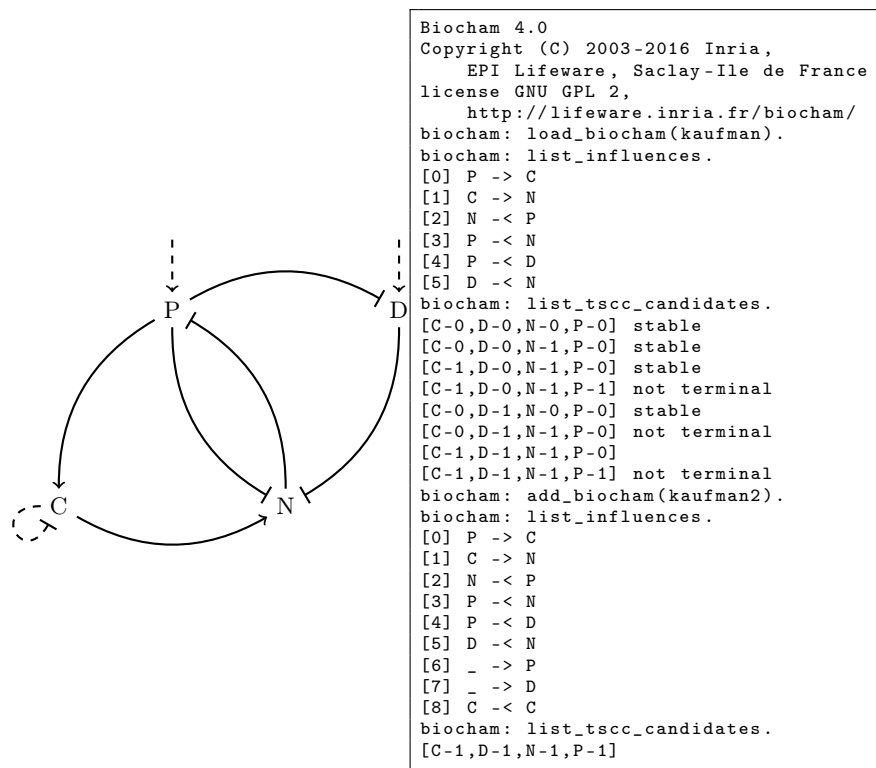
P
D
C
N

Biocham 4.0
Copyright (C) 2003-2016 Inria,
EPI Lifeware, Saclay-Ile de France
license GNU GPL 2,
http://lifeware.inria.fr/biocham/
biocham: load_biocham(kaufman).
biocham: list_influences.
[0] P -> C
[1] C -> N
[2] N -< P
[3] P -< N
[4] P -< D
[5] D -< N
biocham: list_tscc_candidates.
[C-0,D-0,N-0,P-0] stable
[C-0,D-0,N-1,P-0] stable
[C-1,D-0,N-1,P-0] stable
[C-1,D-0,N-1,P-1] not terminal
[C-0,D-1,N-0,P-0] stable
[C-0,D-1,N-1,P-0] not terminal
[C-1,D-1,N-1,P-0]
[C-1,D-1,N-1,P-1] not terminal
biocham: add_biocham(kaufman2).
biocham: list_influences.
[0] P -> C
[1] C -> N
[2] N -< P
[3] P -< N
[4] P -< D
[5] D -< N
[6] _ -> P
[7] _ -> D
[8] C -< C
biocham: list_tscc_candidates.
[C-1,D-1,N-1,P-1]